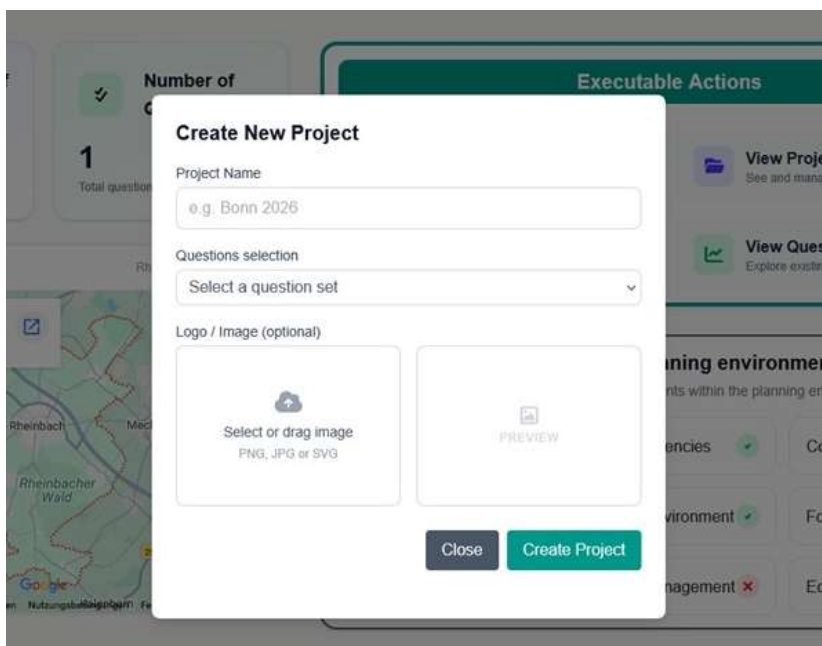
Number of

1
Total question

Executable Actions

View Proje
See and mana

View Ques
Explore existin

Create New Project

Project Name

e.g. Bonn 2026

Questions selection

Select a question set

Logo / Image (optional)

Select or drag image
PNG, JPG or SVG

PREVIEW

Close
Create Project

nning environmen
nts within the planning en

encies
vironment
nagement

Rheinbach
Rheinbacher Wald
Google
Nutzungsbedingungen